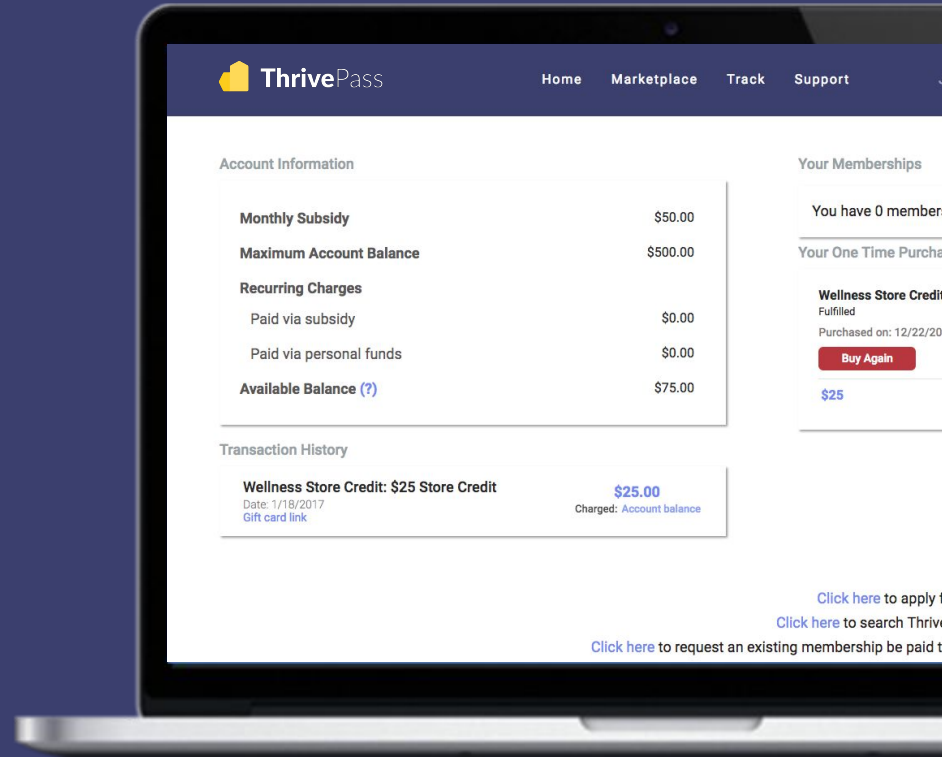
ThrivePass

Home Marketplace Track Support

Account Information

| | |
|---|---|
| Monthly Subsidy | $50.00 |
| Maximum Account Balance | $500.00 |
| Recurring Charges | |
| Paid via subsidy | $0.00 |
| Paid via personal funds | $0.00 |
| Available Balance (?) | $75.00 |

Transaction History

Wellness Store Credit: $25 Store Credit
Date: 1/18/2017
Gift card link

$25.00
Charged: Account balance

Your Memberships

You have 0 members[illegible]

Your One Time Purcha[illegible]

Wellness Store Credi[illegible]
Fulfilled
Purchased on: 12/22/20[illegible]
Buy Again
$25

Click here to apply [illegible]
Click here to search Thriv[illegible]
Click here to request an existing membership be paid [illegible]